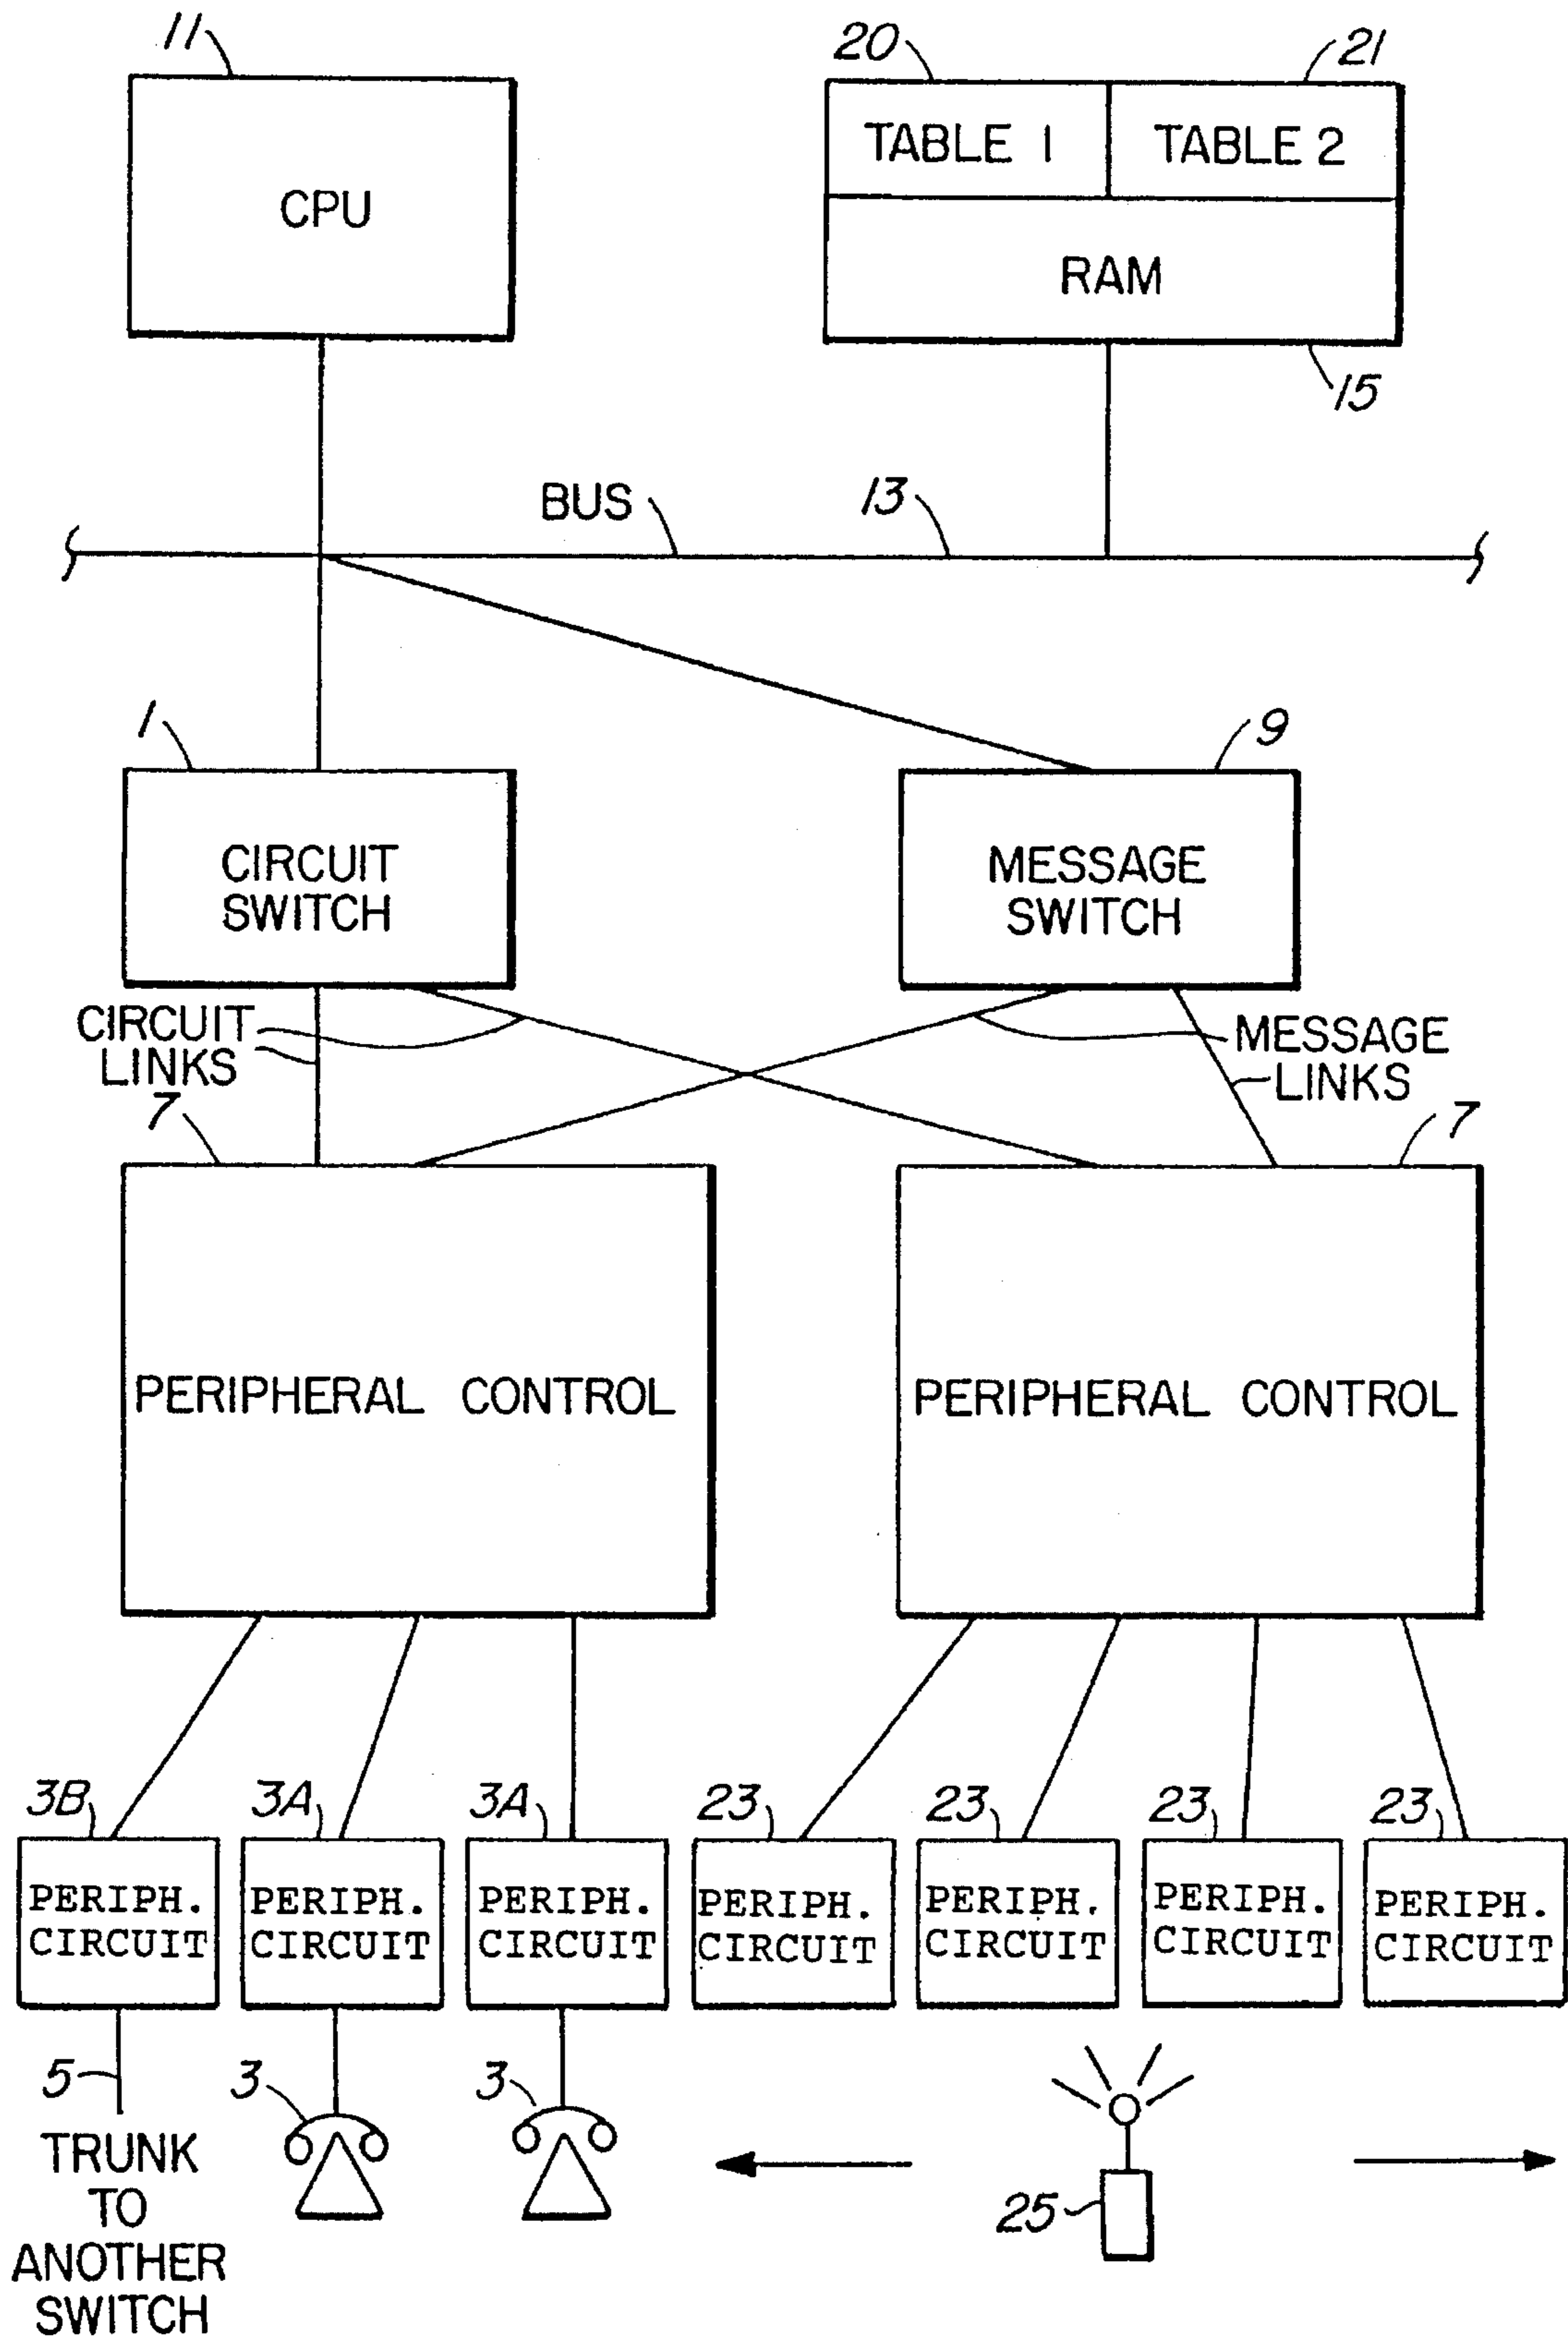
11
CPU

20
21
TABLE 1
TABLE 2
RAM
15

BUS
13

1
CIRCUIT SWITCH

9
MESSAGE SWITCH

CIRCUIT LINKS
MESSAGE LINKS

7
PERIPHERAL CONTROL

7
PERIPHERAL CONTROL

3B
PERIPH. CIRCUIT
3A
PERIPH. CIRCUIT
3A
PERIPH. CIRCUIT
23
PERIPH. CIRCUIT
23
PERIPH. CIRCUIT
23
PERIPH. CIRCUIT
23
PERIPH. CIRCUIT

5
TRUNK TO ANOTHER SWITCH
3
3
25